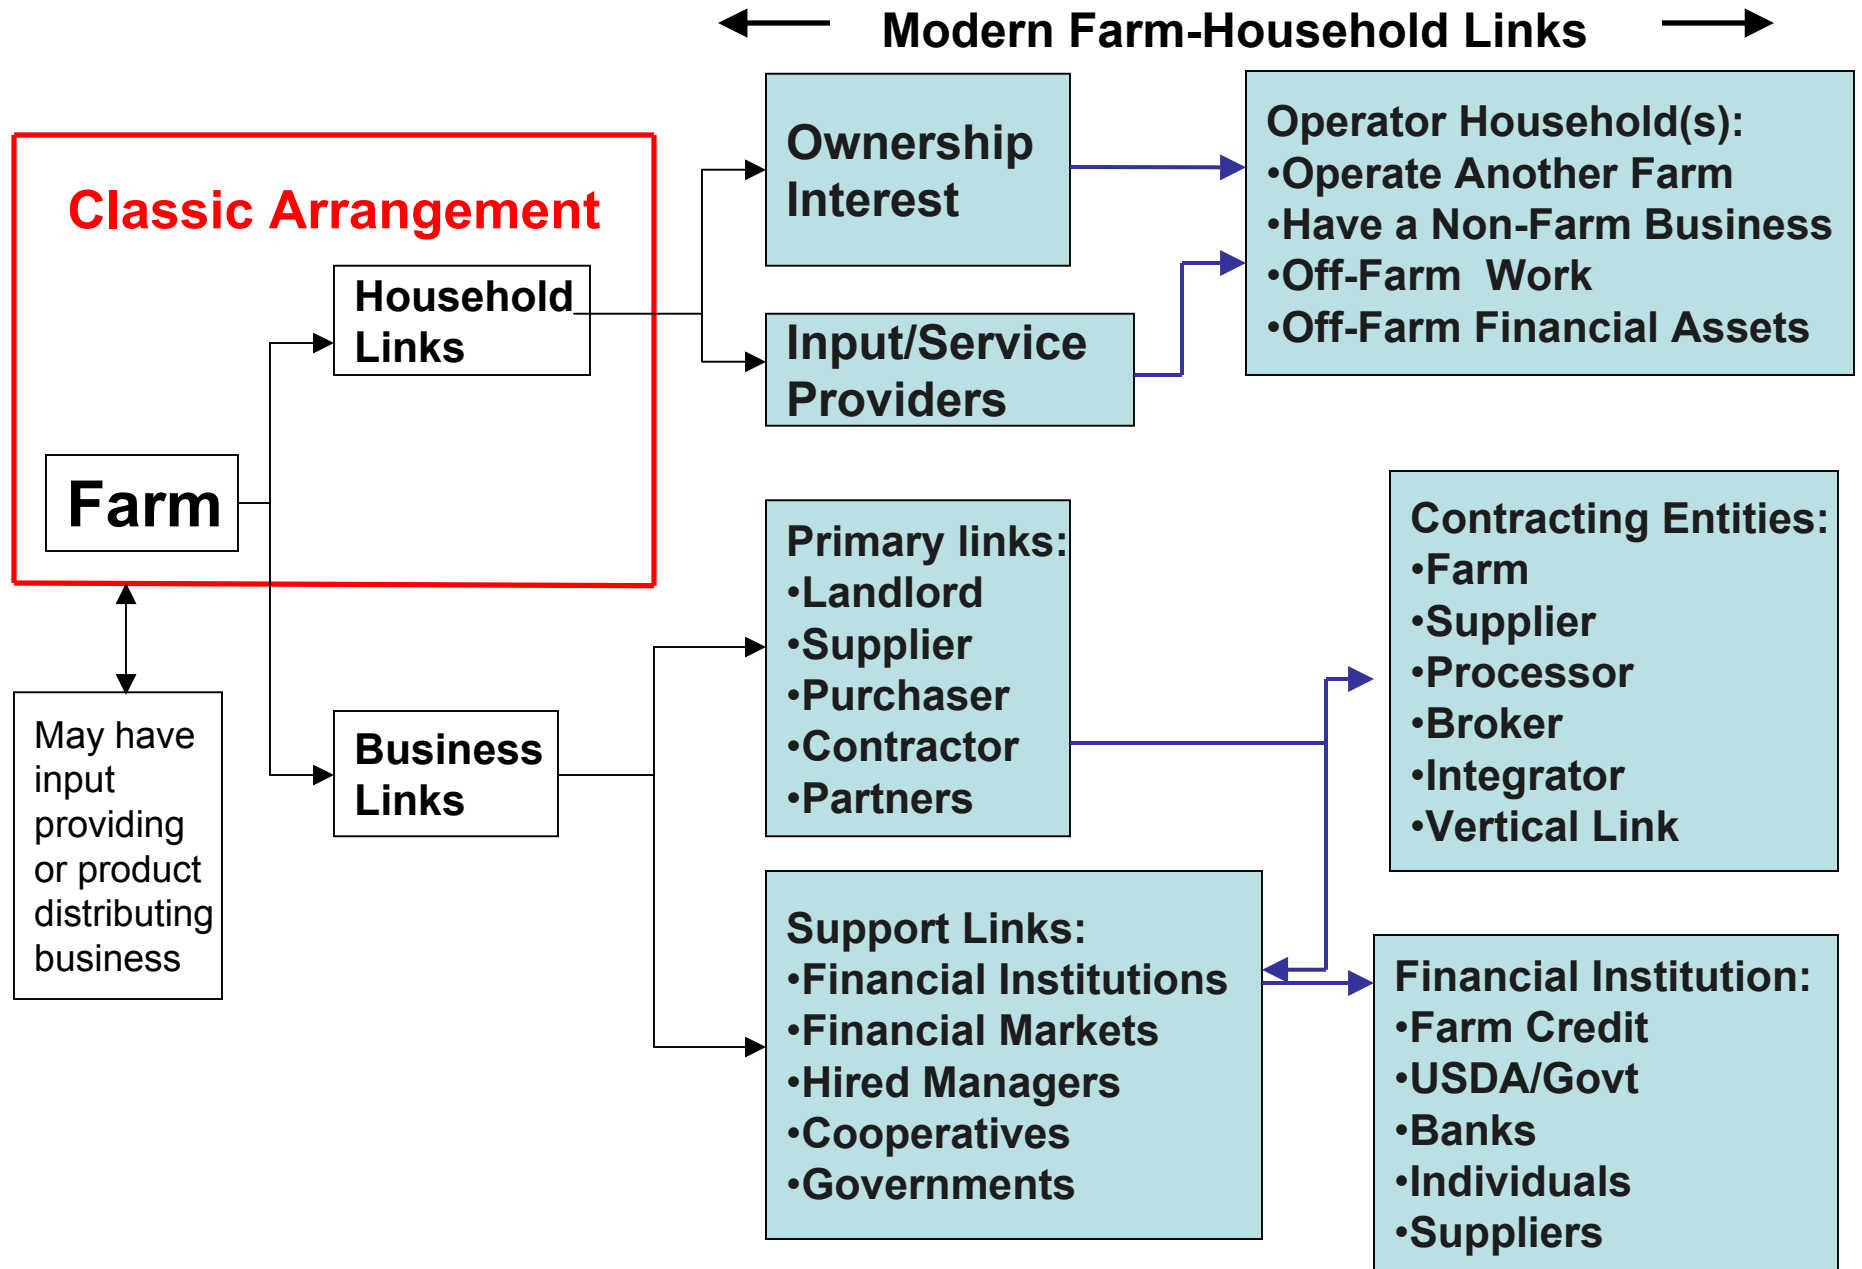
Modern Farm-Household Links

Classic Arrangement

Household Links

Farm

May have input providing or product distributing business

Business Links

Ownership Interest

Input/Service Providers

Operator Household(s):
•Operate Another Farm
•Have a Non-Farm Business
•Off-Farm Work
•Off-Farm Financial Assets

Primary links:
•Landlord
•Supplier
•Purchaser
•Contractor
•Partners

Contracting Entities:
•Farm
•Supplier
•Processor
•Broker
•Integrator
•Vertical Link

Support Links:
•Financial Institutions
•Financial Markets
•Hired Managers
•Cooperatives
•Governments

Financial Institution:
•Farm Credit
•USDA/Govt
•Banks
•Individuals
•Suppliers